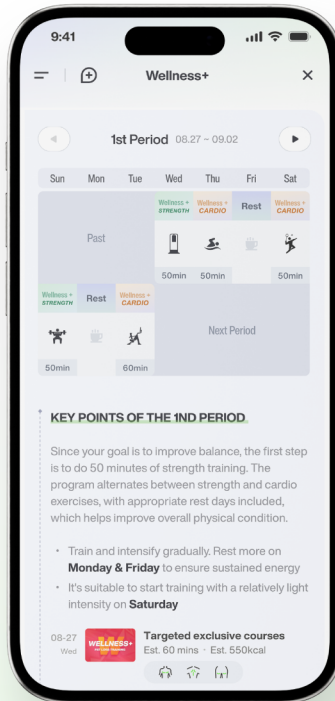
9:41

Wellness+

1st Period 08.27 ~ 09.02

| Sun | Mon | Tue | Wed | Thu | Fri | Sat |
|---|---|---|---|---|---|---|
| Past | | | Wellness + STRENGTH | Wellness + CARDIO | Rest | Wellness + CARDIO |
| | | | 50min | 50min | | 50min |
| Wellness + STRENGTH | Rest | Wellness + CARDIO | Next Period | | | |
| 50min | | 60min | | | | |

KEY POINTS OF THE 1ND PERIOD

Since your goal is to improve balance, the first step is to do 50 minutes of strength training. The program alternates between strength and cardio exercises, with appropriate rest days included, which helps improve overall physical condition.

• Train and intensify gradually. Rest more on Monday & Friday to ensure sustained energy

• It's suitable to start training with a relatively light intensity on Saturday

08-27 Wed WELLNESS+ Targeted exclusive courses Est. 60 mins · Est. 550kcal